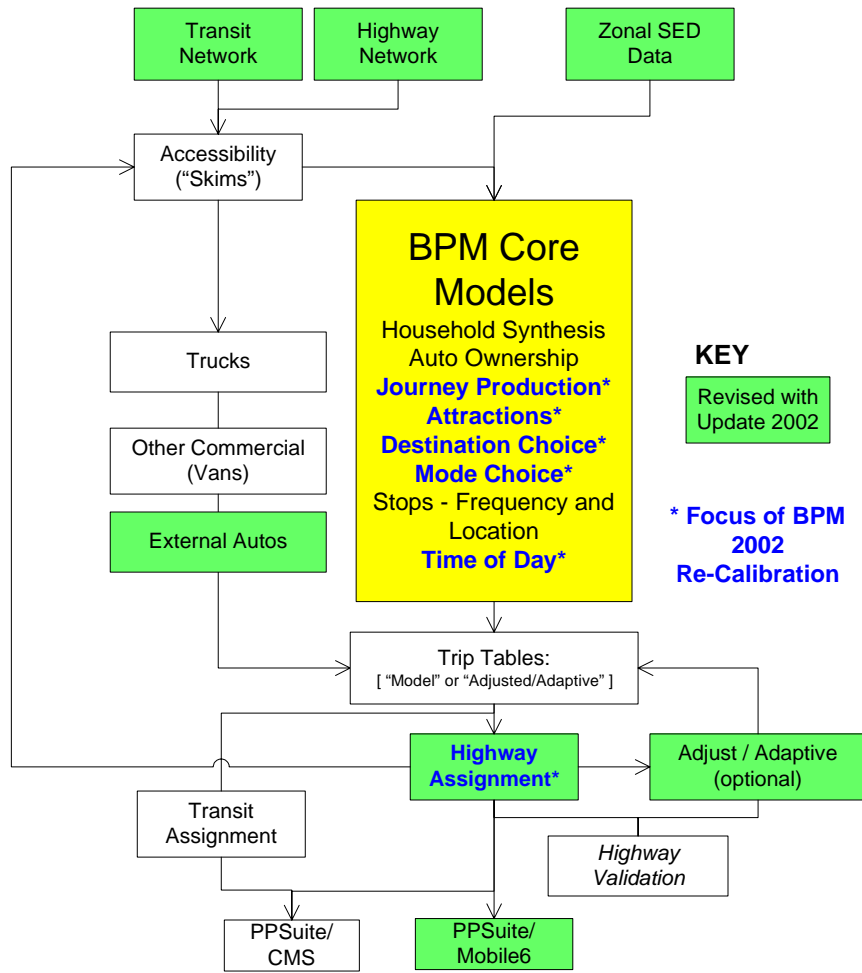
Transit Network

Highway Network

Zonal SED Data

Accessibility ("Skims")

BPM Core Models

Household Synthesis
Auto Ownership
Journey Production*
Attractions*
Destination Choice*
Mode Choice*
Stops - Frequency and Location
Time of Day*

KEY

Revised with Update 2002

* Focus of BPM 2002 Re-Calibration

Trucks

Other Commercial (Vans)

External Autos

Trip Tables:
[ "Model" or "Adjusted/Adaptive" ]

Highway Assignment*

Adjust / Adaptive (optional)

Transit Assignment

Highway Validation

PPSuite/ CMS

PPSuite/ Mobile6